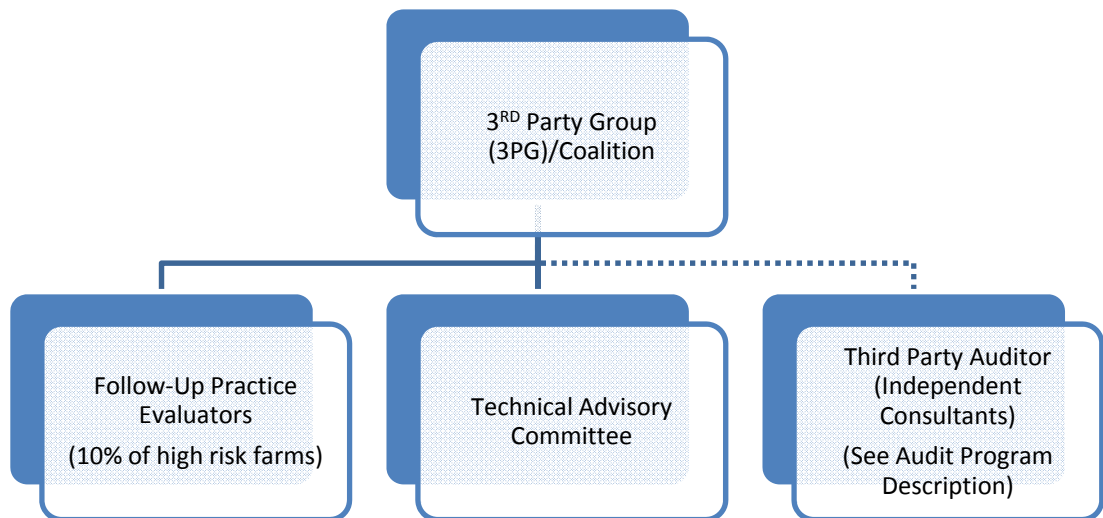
3$^{RD}$ Party Group (3PG)/Coalition

Follow-Up Practice Evaluators

(10% of high risk farms)

Technical Advisory Committee

Third Party Auditor (Independent Consultants)

(See Audit Program Description)